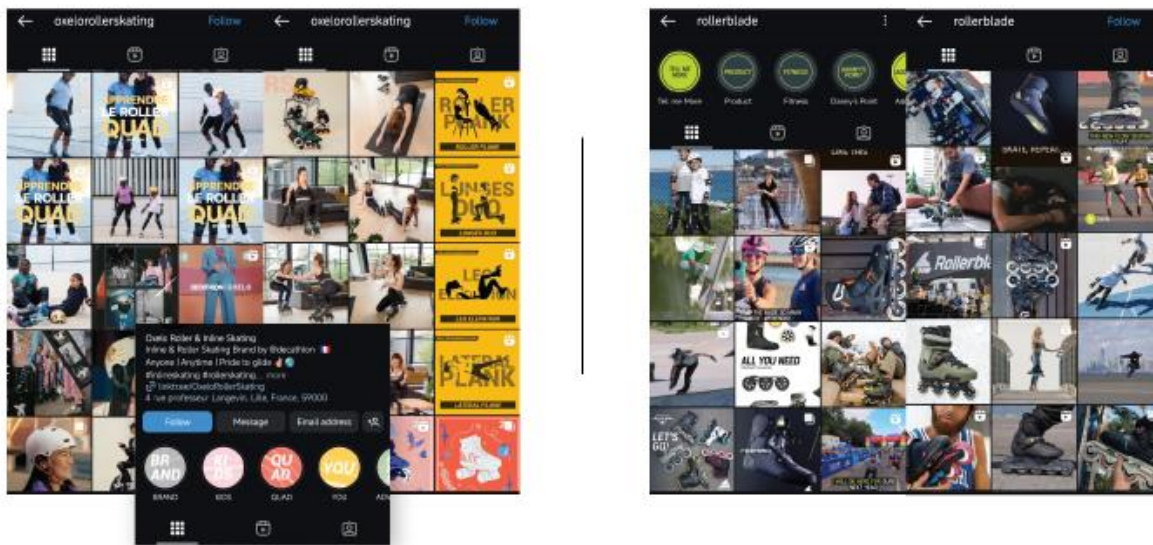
← oxeloroller skating Follow

← oxeloroller skating Follow

APPRENDRE LE ROLLER QUAD

APPRENDRE LE ROLLER QUAD

APPRENDRE LE ROLLER QUAD

ROLLER PLANK

ROLLER PLANK

LUNGES DUO

LUNGES DUO

LEG EXTENSION

LEG EXTENSION

LATERAL PLANK

LATERAL PLANK

Oxelo Roller & Inline Skating
Inline & Roller Skating Brand by @decathlon
Anyone | Anytime | Pride to glide
#inlineskating #rollerskating... more
linktr.ee/OxeloRollerSkating
4 rue professeur Langevin, Lille, France, 59000

Follow Message Email address

BRAND KIDS QUAD YOU

BRAND KIDS QUAD YOU ADV

← rollerblade

TELL ME MORE PRODUCT FITNESS DANNY'S POINT

Tell me More Product Fitness Danny's Point Ad

← rollerblade Follow

ALL YOU NEED

LET'S GO!

Rollerbla

SKATE. REPEAT.